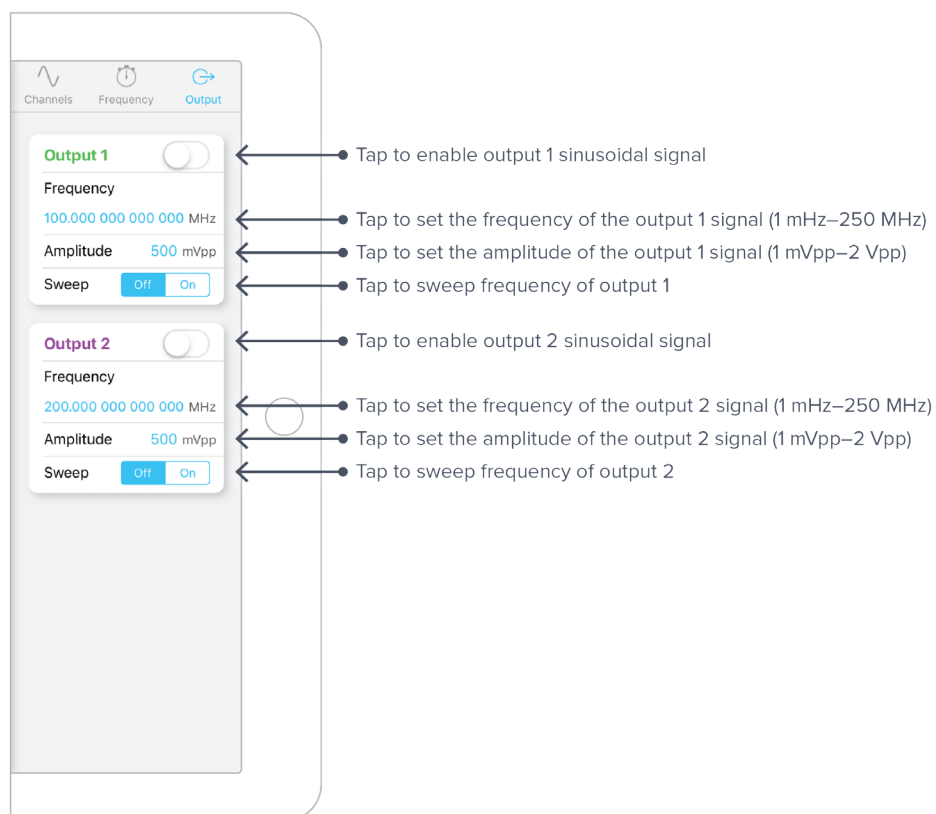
Channels Frequency Output

Output 1
Frequency
100.000 000 000 000 MHz
Amplitude 500 mVpp
Sweep Off On

Output 2
Frequency
200.000 000 000 000 MHz
Amplitude 500 mVpp
Sweep Off On

Tap to enable output 1 sinusoidal signal
Tap to set the frequency of the output 1 signal (1 mHz–250 MHz)
Tap to set the amplitude of the output 1 signal (1 mVpp–2 Vpp)
Tap to sweep frequency of output 1
Tap to enable output 2 sinusoidal signal
Tap to set the frequency of the output 2 signal (1 mHz–250 MHz)
Tap to set the amplitude of the output 2 signal (1 mVpp–2 Vpp)
Tap to sweep frequency of output 2